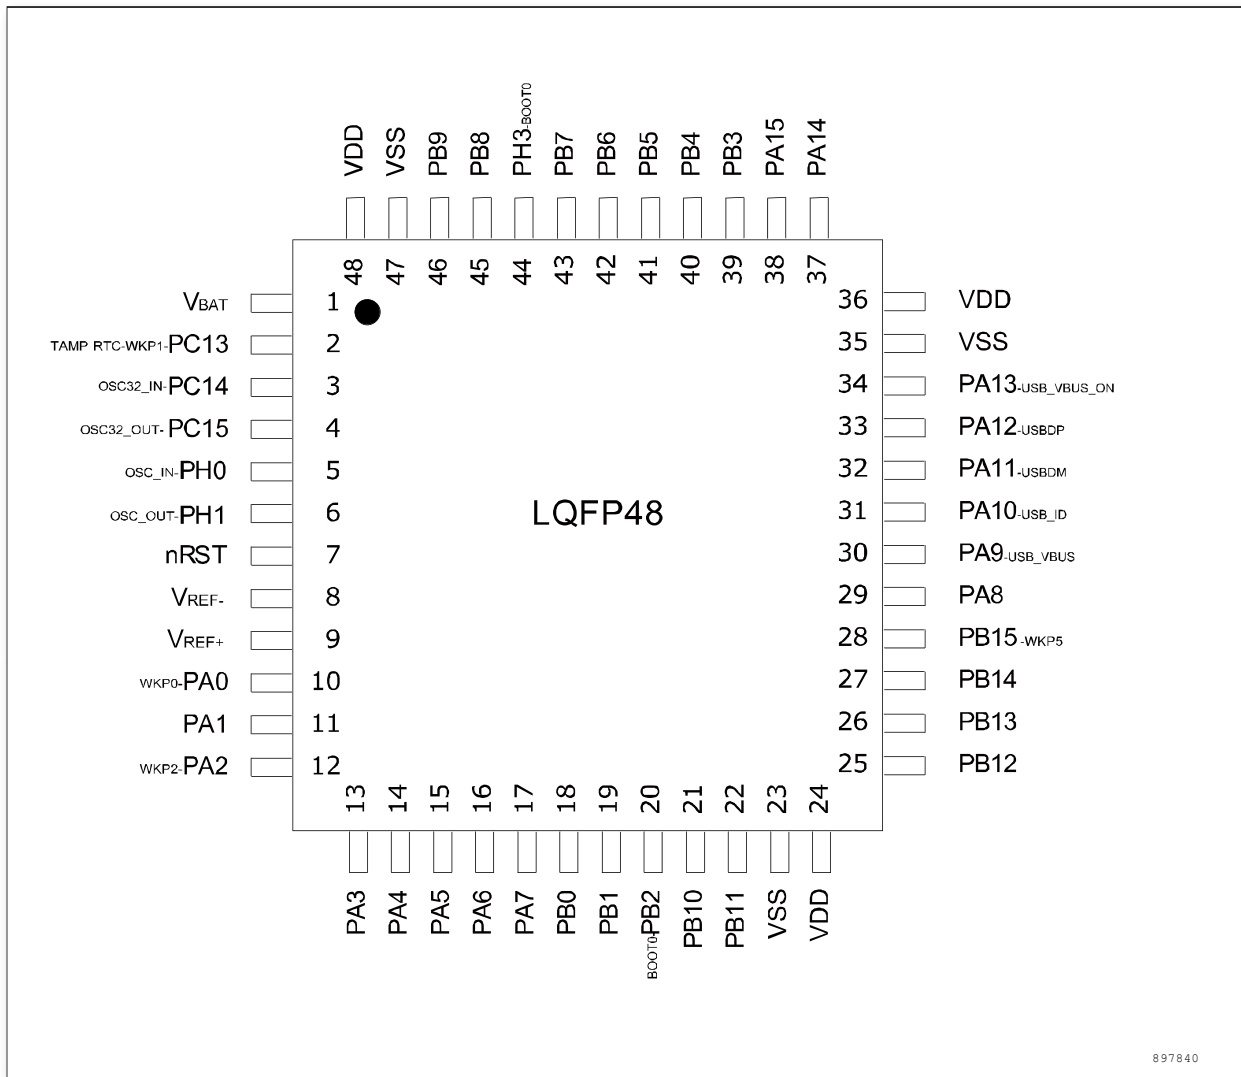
VDD 48
VSS 47
PB9 46
PB8 45
PH3-BOOT0 44
PB7 43
PB6 42
PB5 41
PB4 40
PB3 39
PA15 38
PA14 37

VBAT 1
TAMP RTC-WKP1-PC13 2
OSC32_IN-PC14 3
OSC32_OUT-PC15 4
OSC_IN-PH0 5
OSC_OUT-PH1 6
nRST 7
VREF- 8
VREF+ 9
WKP0-PA0 10
PA1 11
WKP2-PA2 12

36 VDD
35 VSS
34 PA13-USB_VBUS_ON
33 PA12-USBDP
32 PA11-USBDM
31 PA10-USB_ID
30 PA9-USB_VBUS
29 PA8
28 PB15-WKP5
27 PB14
26 PB13
25 PB12

LQFP48

13 PA3
14 PA4
15 PA5
16 PA6
17 PA7
18 PB0
19 PB1
20 BOOT0-PB2
21 PB10
22 PB11
23 VSS
24 VDD

897840